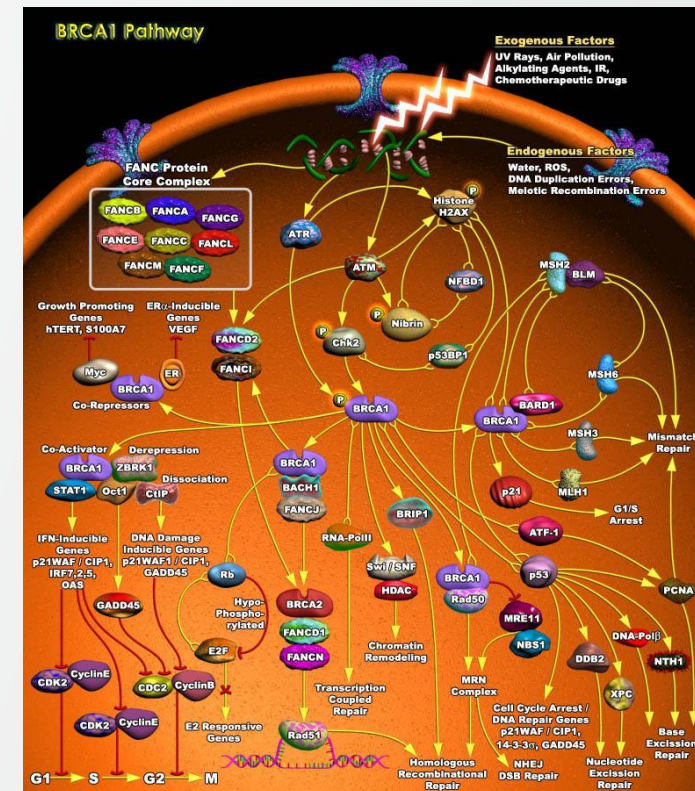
BRCA1 Pathway

Exogenous Factors
UV Rays, Air Pollution, Alkylating Agents, IR, Chemotherapeutic Drugs

Endogenous Factors
Water, ROS, DNA Duplication Errors, Meiotic Recombination Errors

FANC Protein Core Complex
FANCB FANCA FANCG
FANCE FANCC FANCL
FANCM FANCF

Histone H2AX
P

ATR
ATM
NFBD1
MSH2
BLM
Nibrin
P
Chk2
P
p53BP1

Growth Promoting Genes hTERT, S100A7
ERα-Inducible Genes VEGF

FANCD2
FANCI
Myc
ER
BRCA1
Co-Repressors

P
BRCA1
BARD1
BRCA1
MSH6
MSH3
Mismatch Repair

Co-Activator
BRCA1
STAT1
Derepression
ZBRK1
Oct1
Dissociation
CtIP

BRCA1
BACH1
FANCJ

BRIP1
p21
MLH1
G1/S Arrest
ATF-1

IFN-Inducible Genes p21WAF / CIP1, IRF7,2,5, OAS
DNA Damage Inducible Genes p21WAF1 / CIP1, GADD45

RNA-PolII
Swi / SNF
HDAC
BRCA1
Rad50
p53
PCNA

GADD45
Rb
Hypo-Phospho-rylated
BRCA2
FANCD1
FANCN
E2F
MRE11
NBS1
DDB2
DNA-Polβ
NTH1

Chromatin Remodeling
MRN Complex
XPC

CDK2 CyclinE
CDC2 CyclinB
CDK2 CyclinE

Transcription Coupled Repair
Cell Cycle Arrest / DNA Repair Genes p21WAF1 / CIP1, 14-3-3σ, GADD45

E2 Responsive Genes
Rad51
Base Excision Repair

G1 S G2 M
Homologous Recombinational Repair
NHEJ DSB Repair
Nucleotide Excision Repair